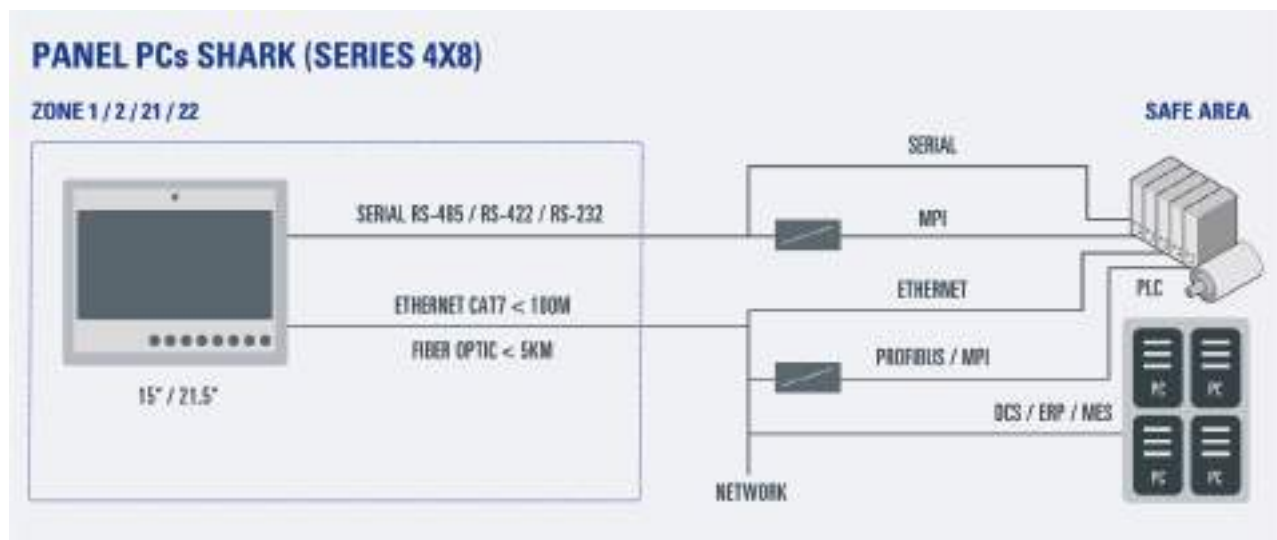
PANEL PCs SHARK (SERIES 4X8)

ZONE 1 / 2 / 21 / 22

SAFE AREA

15" / 21.5"

SERIAL RS-485 / RS-422 / RS-232

ETHERNET CAT7 < 100M

FIBER OPTIC < 5KM

SERIAL

MPI

ETHERNET

PROFIBUS / MPI

DCS / ERP / MES

NETWORK

PLC

PC

PC

PC

PC